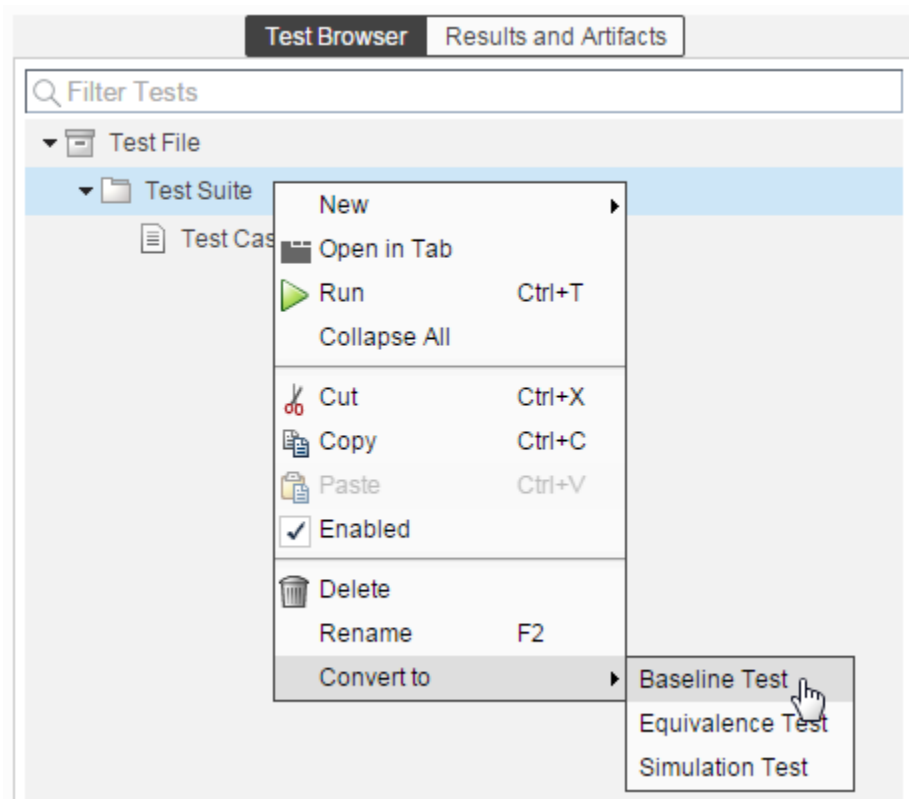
Test Browser Results and Artifacts

Filter Tests

Test File

Test Suite

Test Cas

New

Open in Tab

Run Ctrl+T

Collapse All

Cut Ctrl+X

Copy Ctrl+C

Paste Ctrl+V

Enabled

Delete

Rename F2

Convert to

Baseline Test

Equivalence Test

Simulation Test